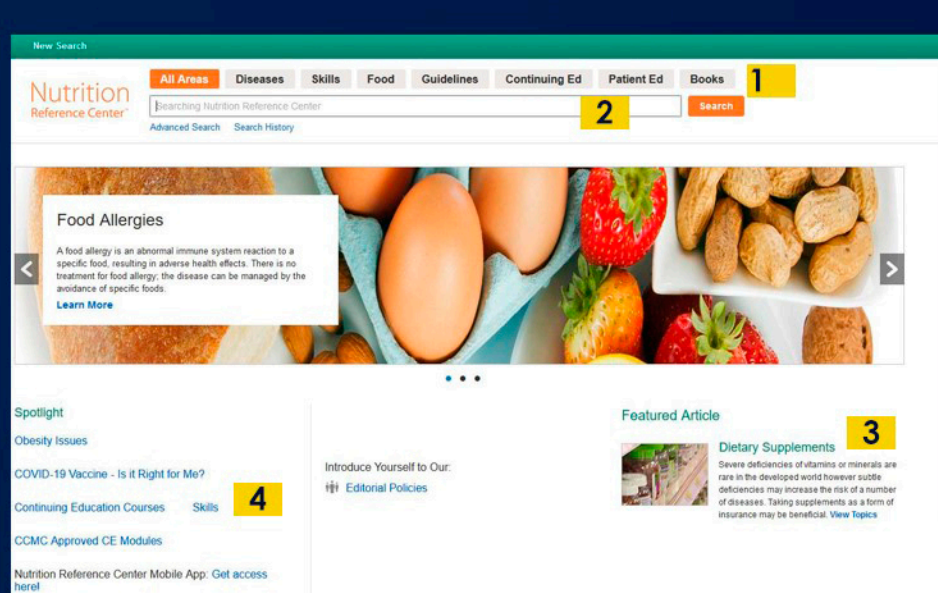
New Search

Nutrition Reference Center

All Areas | Diseases | Skills | Food | Guidelines | Continuing Ed | Patient Ed | Books

1

Searching Nutrition Reference Center

2

Search

Advanced Search Search History

Food Allergies

A food allergy is an abnormal immune system reaction to a specific food, resulting in adverse health effects. There is no treatment for food allergy; the disease can be managed by the avoidance of specific foods.

Learn More

Spotlight

Obesity Issues

COVID-19 Vaccine - Is it Right for Me?

Continuing Education Courses Skills

4

CCMC Approved CE Modules

Nutrition Reference Center Mobile App: Get access here!

Introduce Yourself to Our:

Editorial Policies

Featured Article

3

Dietary Supplements

Severe deficiencies of vitamins or minerals are rare in the developed world however subtle deficiencies may increase the risk of a number of diseases. Taking supplements as a form of insurance may be beneficial. View Topics